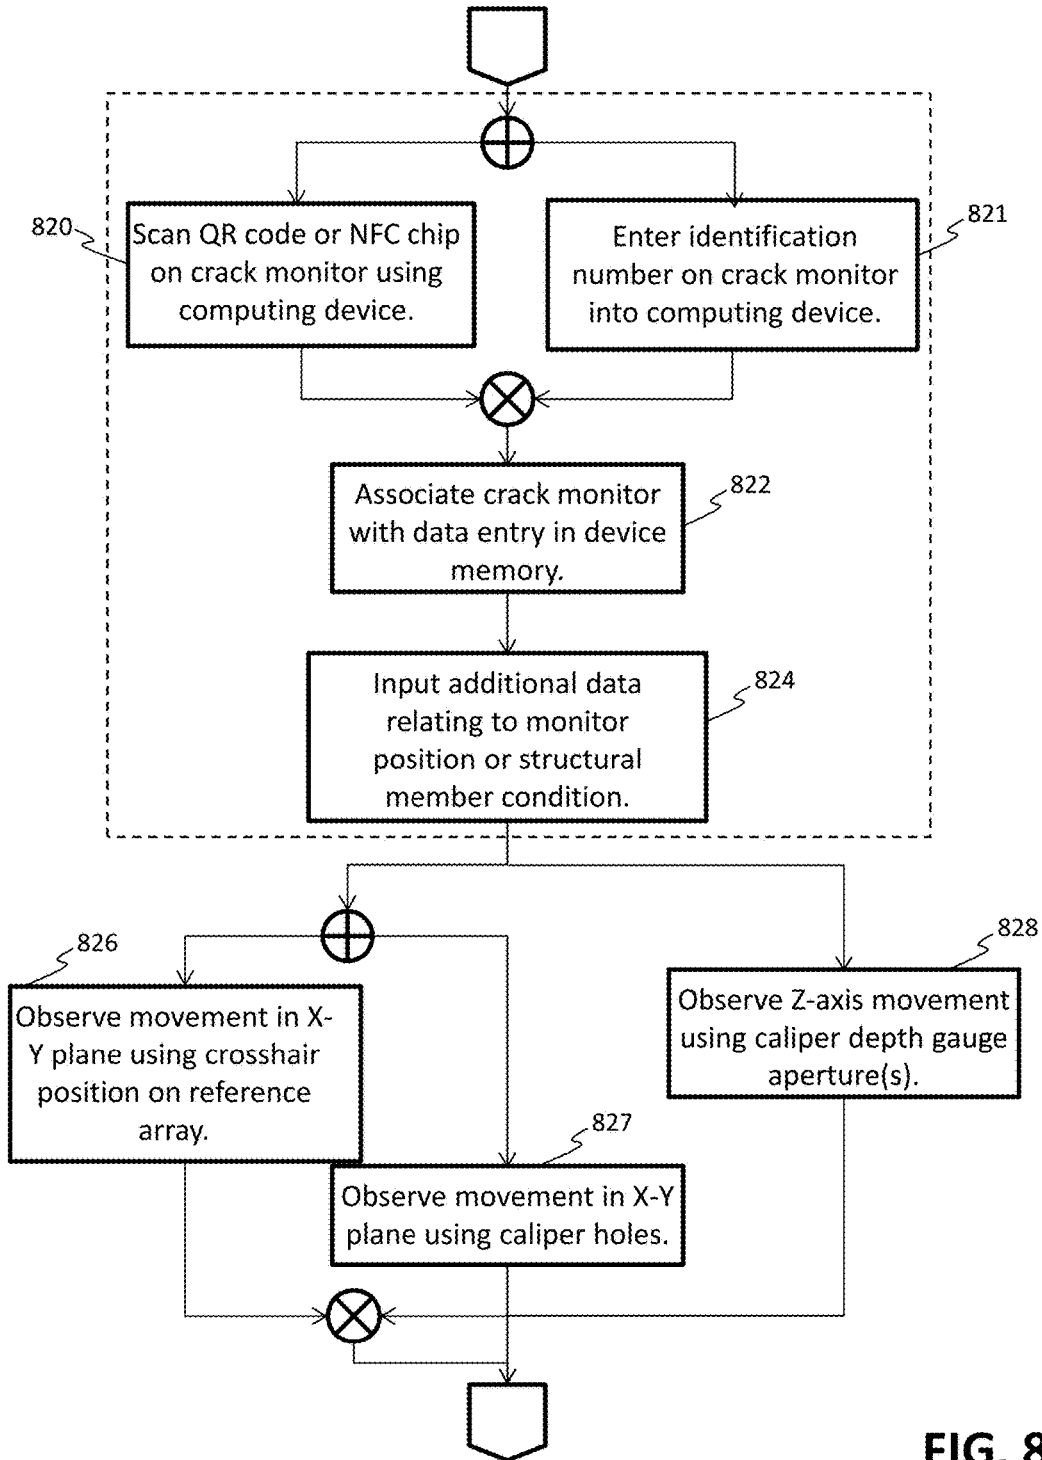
820

Scan QR code or NFC chip on crack monitor using computing device.

821

Enter identification number on crack monitor into computing device.

Associate crack monitor with data entry in device memory.

822

Input additional data relating to monitor position or structural member condition.

824

826

Observe movement in X-Y plane using crosshair position on reference array.

828

Observe Z-axis movement using caliper depth gauge aperture(s).

827

Observe movement in X-Y plane using caliper holes.

FIG. 8